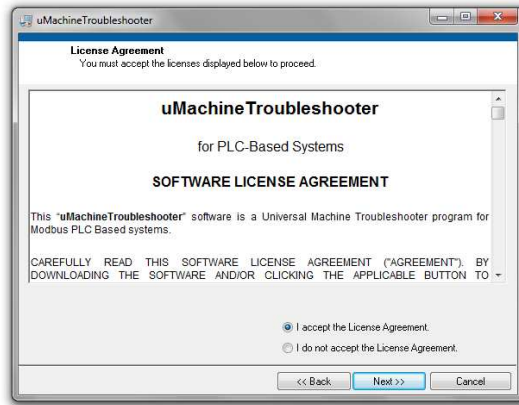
uMachineTroubleshooter

License Agreement
You must accept the licenses displayed below to proceed.

uMachineTroubleshooter

for PLC-Based Systems

SOFTWARE LICENSE AGREEMENT

This "uMachineTroubleshooter" software is a Universal Machine Troubleshooter program for Modbus PLC Based systems.

CAREFULLY READ THIS SOFTWARE LICENSE AGREEMENT ("AGREEMENT"). BY DOWNLOADING THE SOFTWARE AND/OR CLICKING THE APPLICABLE BUTTON TO

I accept the License Agreement.

I do not accept the License Agreement.

<< Back
Next >>
Cancel